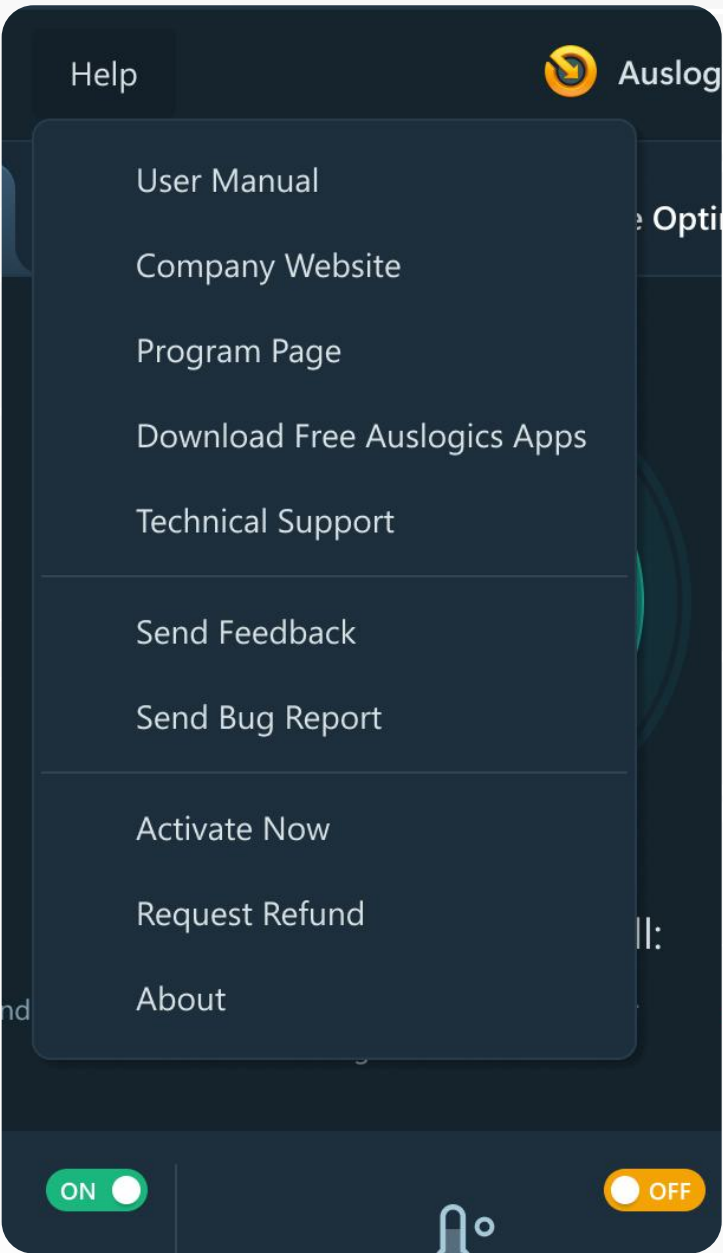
Help

Auslog

e Opti

User Manual

Company Website

Program Page

Download Free Auslogics Apps

Technical Support

Send Feedback

Send Bug Report

Activate Now

Request Refund

About

ll:

nd

ON

OFF